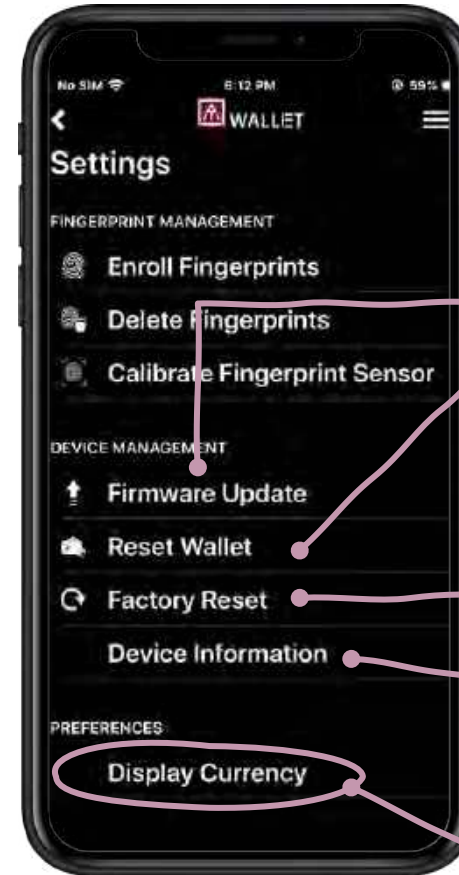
No SIM 6:12 PM 59%

WALLET

Settings

FINGERPRINT MANAGEMENT

Enroll Fingerprints

Delete Fingerprints

Calibrate Fingerprint Sensor

DEVICE MANAGEMENT

Firmware Update

Reset Wallet

Factory Reset

Device Information

PREFERENCES

Display Currency